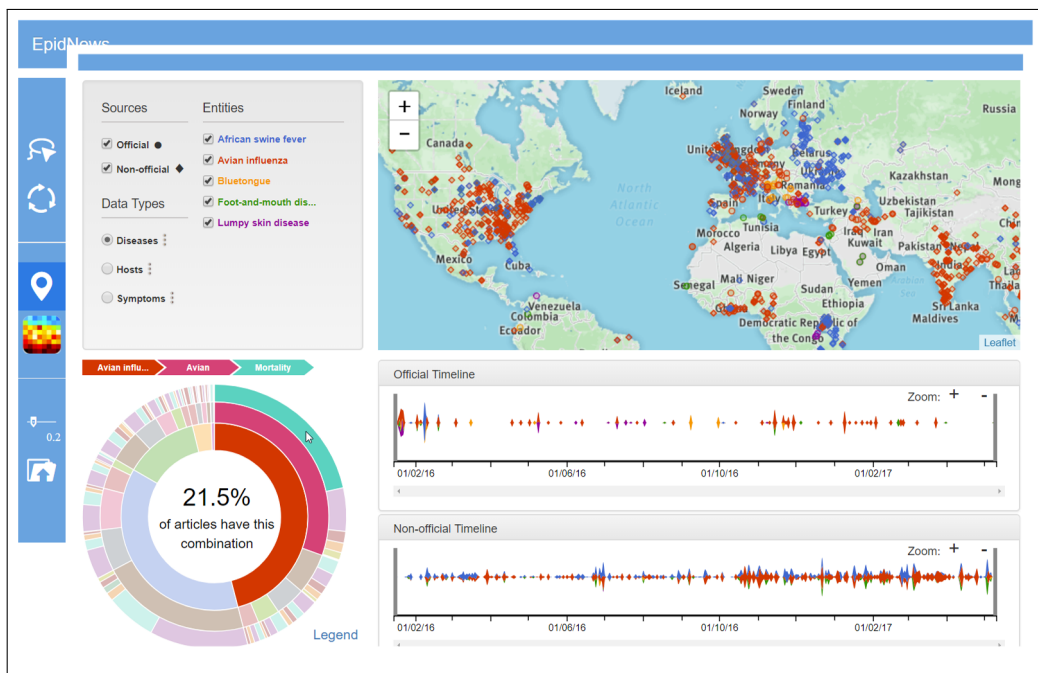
EpidNews

Sources
Official
Non-official

Data Types
Diseases
Hosts
Symptoms

Entities
African swine fever
Avian influenza
Bluetongue
Foot-and-mouth dis...
Lumpy skin disease

+
−
Iceland
Sweden
Finland
Norway
Russia
Canada
United Kingdom
Belarus
Ukraine
Romania
Kazakhstan
Mong
North Atlantic Ocean
Spain
Italy
Turkey
Uzbekistan
Tajikistan
Morocco
Tunisia
Iraq
Iran
Algeria
Libya
Egypt
Kuwait
Pakistan
Mexico
Cuba
Oman
Mali
Niger
Senegal
Sudan
Yemen
Venezuela
Colombia
Ethiopia
Sri Lanka
Maldives
Ecuador
Democratic Republic of the Congo
Leaflet

Avian influ...
Avian
Mortality

21.5%
of articles have this combination

Legend

0.2

Official Timeline
Zoom: + -
01/02/16
01/06/16
01/10/16
01/02/17

Non-official Timeline
Zoom: + -
01/02/16
01/06/16
01/10/16
01/02/17